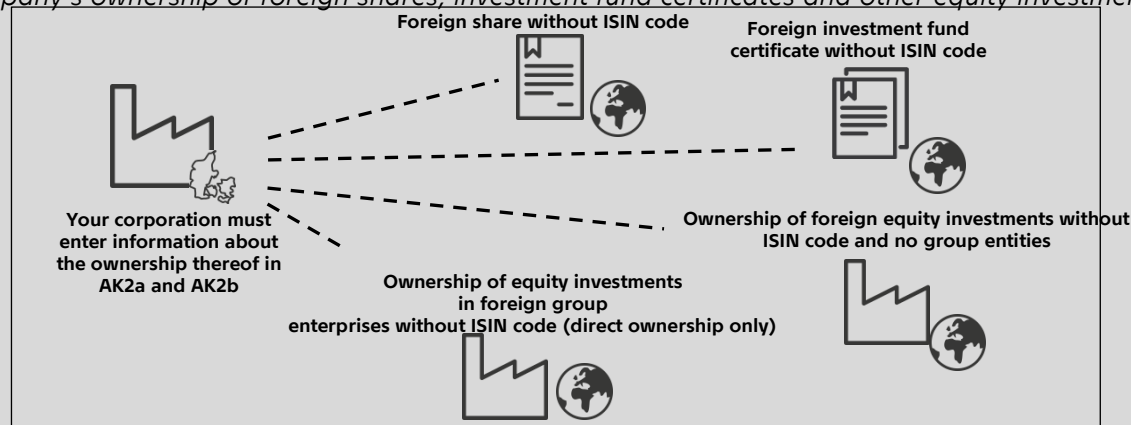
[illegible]pany's ownership of foreign shares, investment fund certificates and other equity investmen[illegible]

Foreign share without ISIN code

Foreign investment fund certificate without ISIN code

Your corporation must enter information about the ownership thereof in AK2a and AK2b

Ownership of foreign equity investments without ISIN code and no group entities

Ownership of equity investments in foreign group enterprises without ISIN code (direct ownership only)